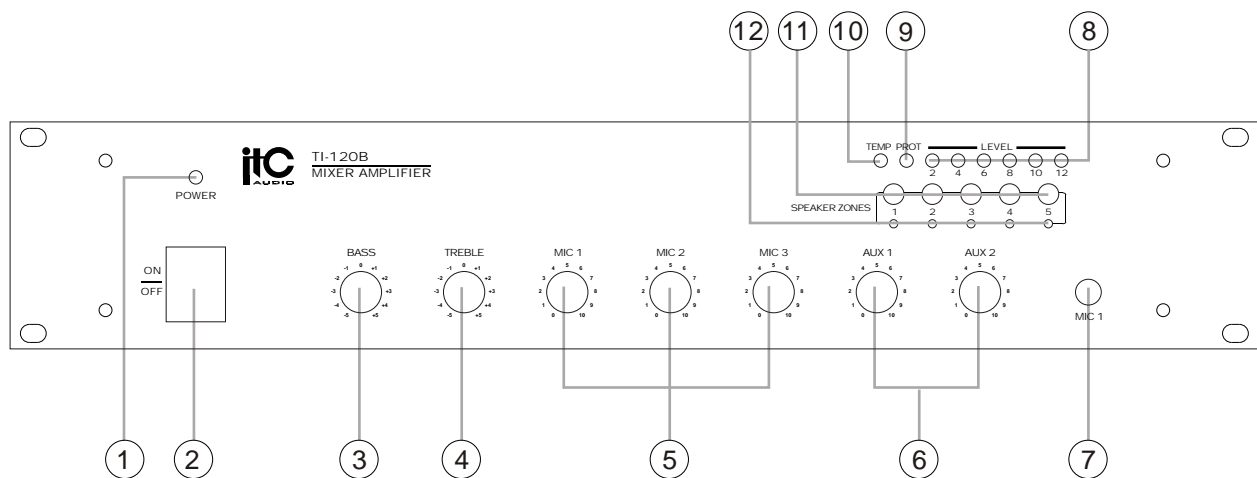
12 11 10 9 8

itC AUDIO

TI-120B
MIXER AMPLIFIER

POWER

TEMP PROT LEVEL
2 4 6 8 10 12

SPEAKER ZONES
1 2 3 4 5

ON
OFF

BASS
-1 0 +1
-2 +2
-3 +3
-4 +4
-5 +5

TREBLE
-1 0 +1
-2 +2
-3 +3
-4 +4
-5 +5

MIC 1
4 5 6
3 7
2 8
1 9
0 10

MIC 2
4 5 6
3 7
2 8
1 9
0 10

MIC 3
4 5 6
3 7
2 8
1 9
0 10

AUX 1
4 5 6
3 7
2 8
1 9
0 10

AUX 2
4 5 6
3 7
2 8
1 9
0 10

MIC 1

1 2 3 4 5 6 7